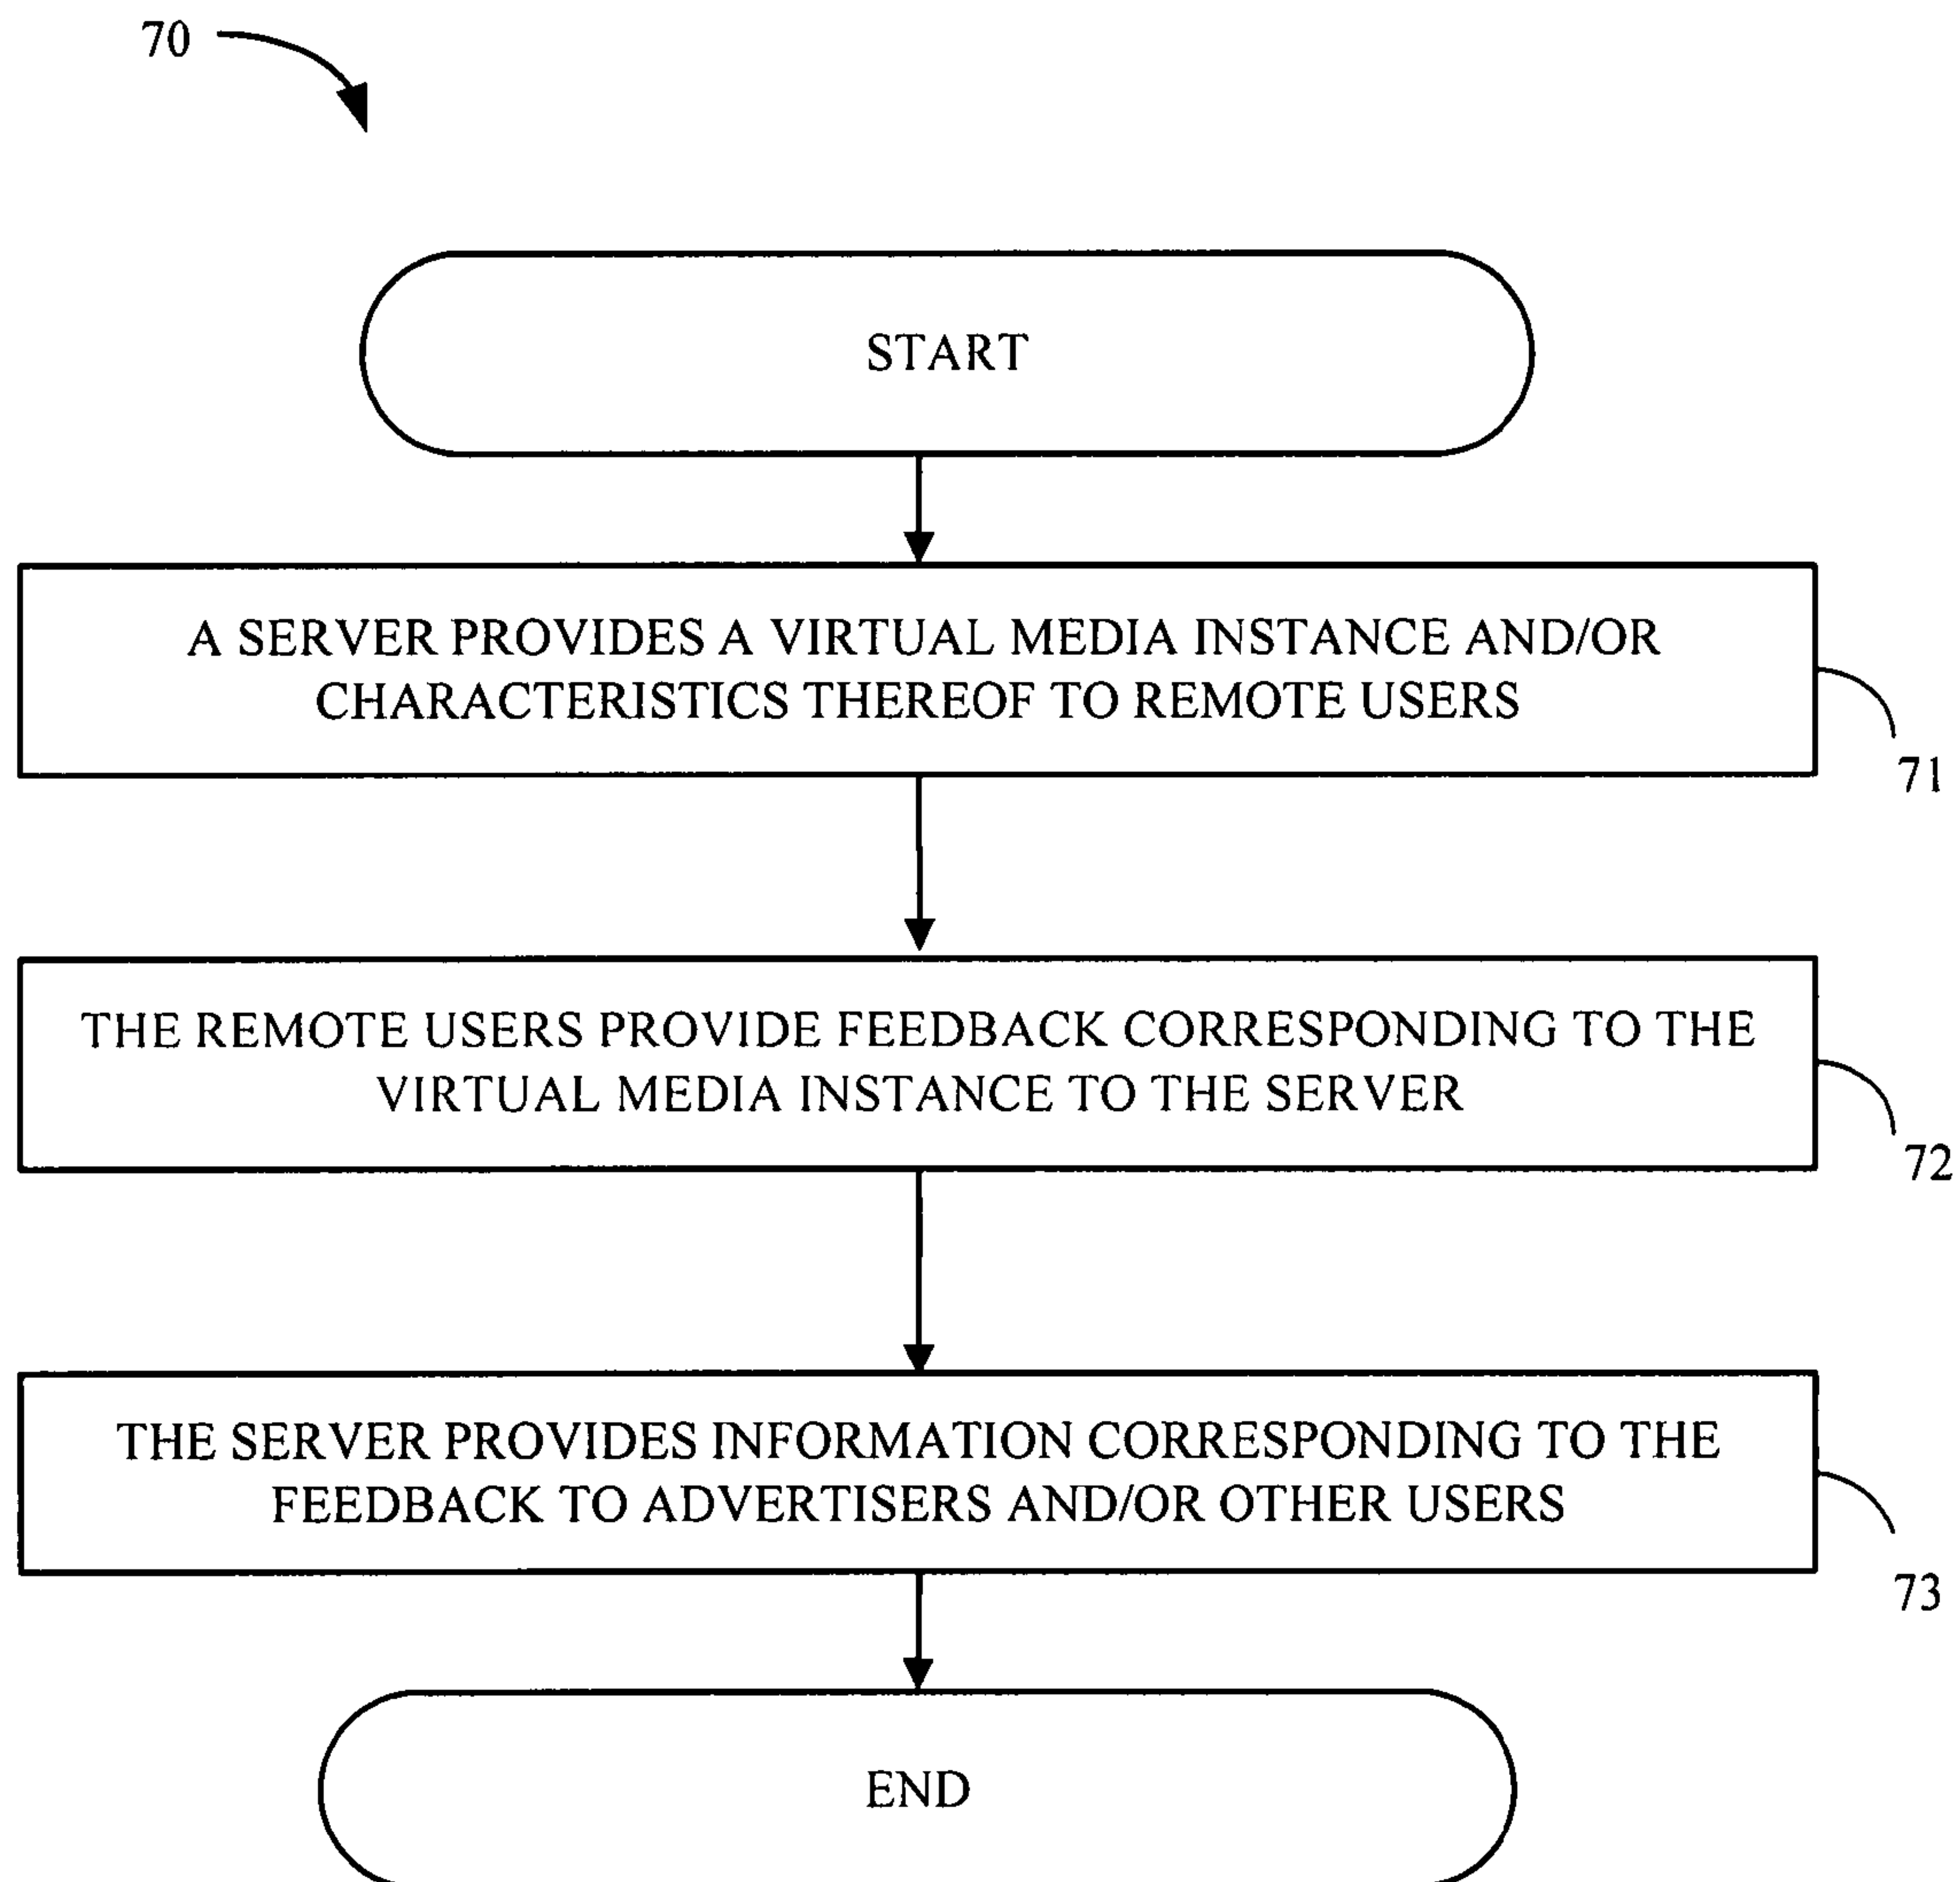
70

START

A SERVER PROVIDES A VIRTUAL MEDIA INSTANCE AND/OR CHARACTERISTICS THEREOF TO REMOTE USERS

71

THE REMOTE USERS PROVIDE FEEDBACK CORRESPONDING TO THE VIRTUAL MEDIA INSTANCE TO THE SERVER

72

THE SERVER PROVIDES INFORMATION CORRESPONDING TO THE FEEDBACK TO ADVERTISERS AND/OR OTHER USERS

73

END